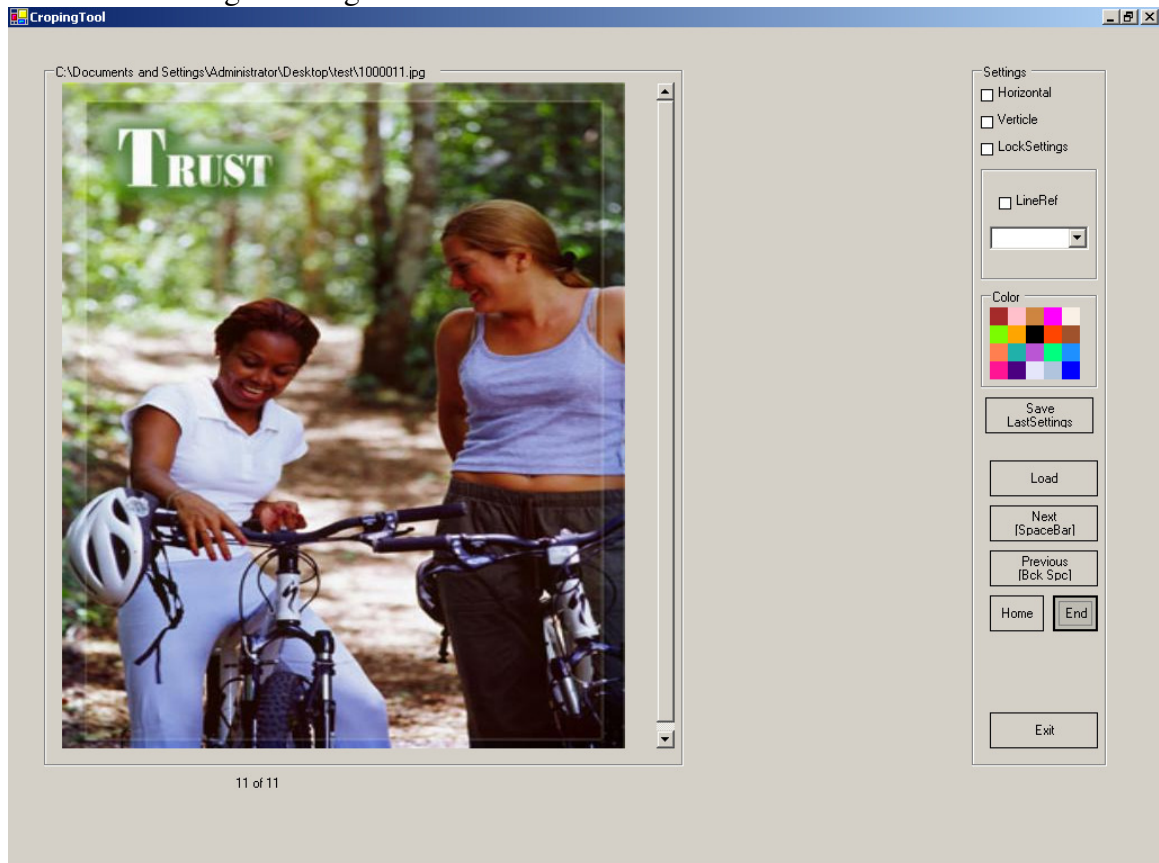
CropingTool

C:\Documents and Settings\Administrator\Desktop\test\1000011.jpg

TRUST

Settings
Horizontal
Verticle
LockSettings

LineRef

Color

Save LastSettings

Load

Next [SpaceBar]

Previous [Bck Spc]

Home

End

Exit

11 of 11